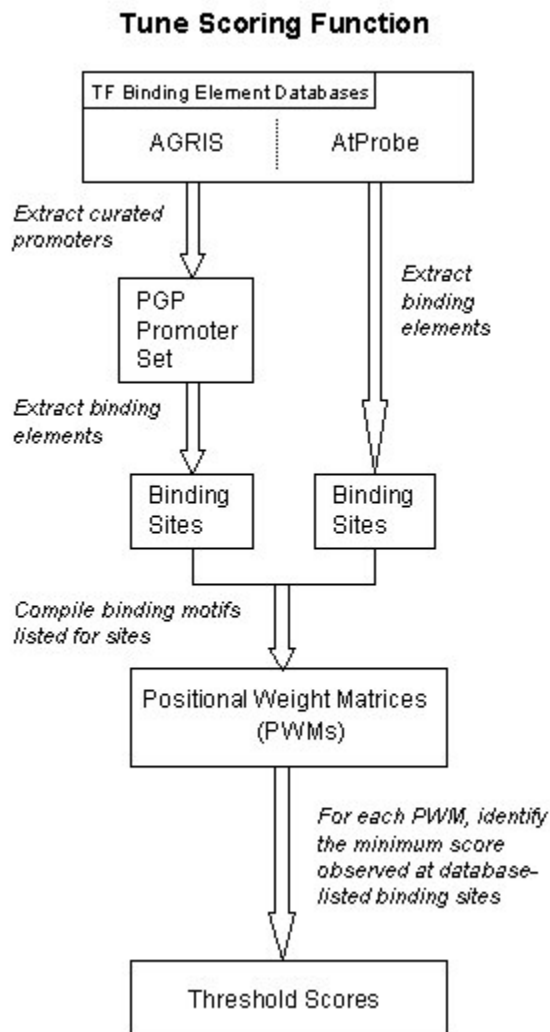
Tune Scoring Function

TF Binding Element Databases

AGRIS

AtProbe

Extract curated promoters

PGP Promoter Set

Extract binding elements

Extract binding elements

Binding Sites

Binding Sites

Compile binding motifs listed for sites

Positional Weight Matrices (PWMs)

For each PWM, identify the minimum score observed at database-listed binding sites

Threshold Scores